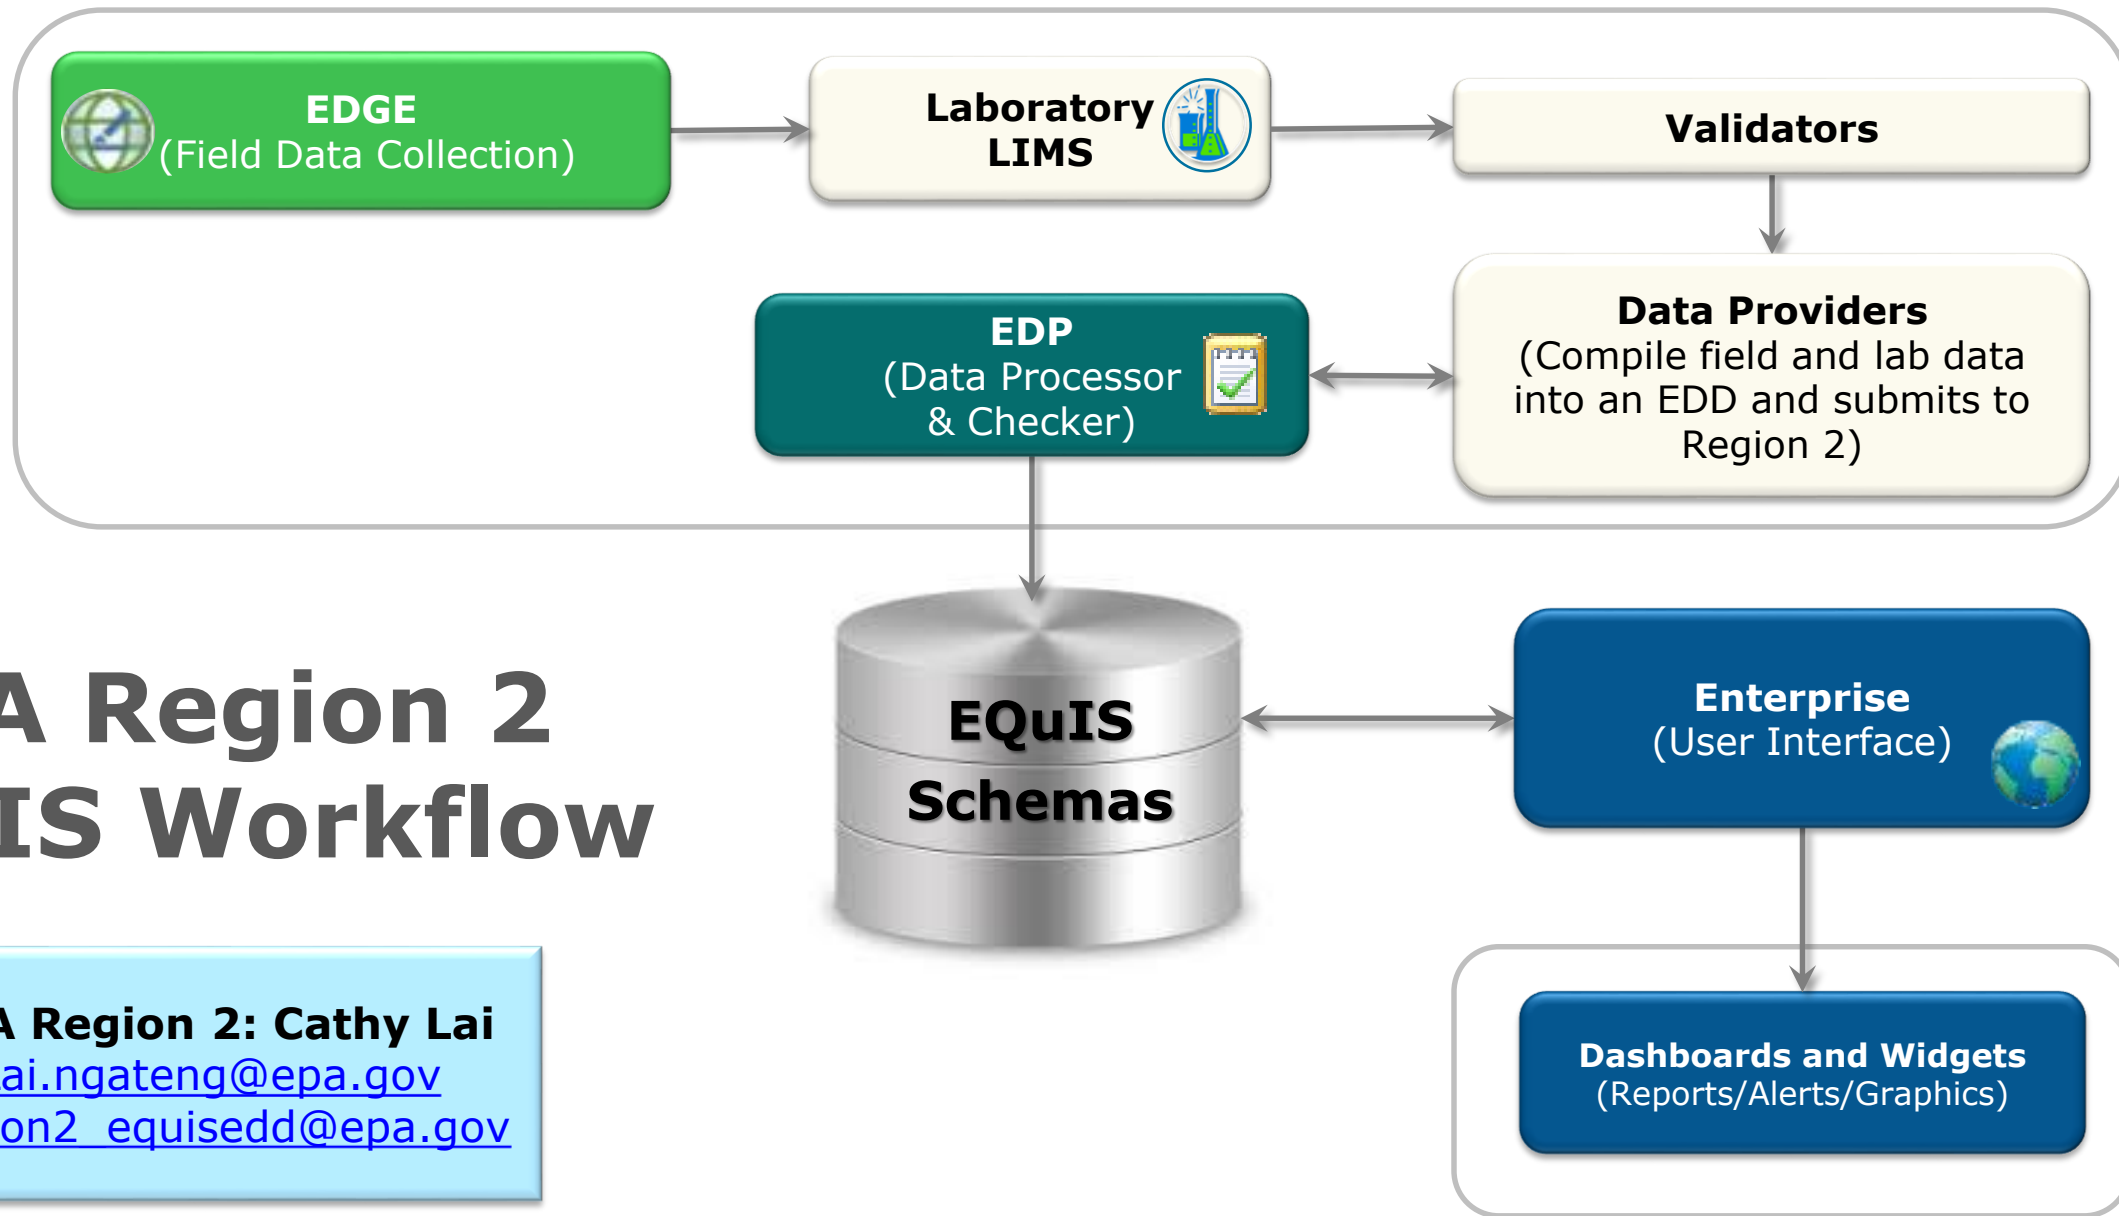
EDGE
(Field Data Collection)

Laboratory
LIMS

Validators

EDP
(Data Processor
& Checker)

Data Providers
(Compile field and lab data into an EDD and submits to Region 2)

A Region 2
IS Workflow

EQuIS
Schemas

Enterprise
(User Interface)

A Region 2: Cathy Lai
ai.ngateng@epa.gov
on2_equisedd@epa.gov

Dashboards and Widgets
(Reports/Alerts/Graphics)